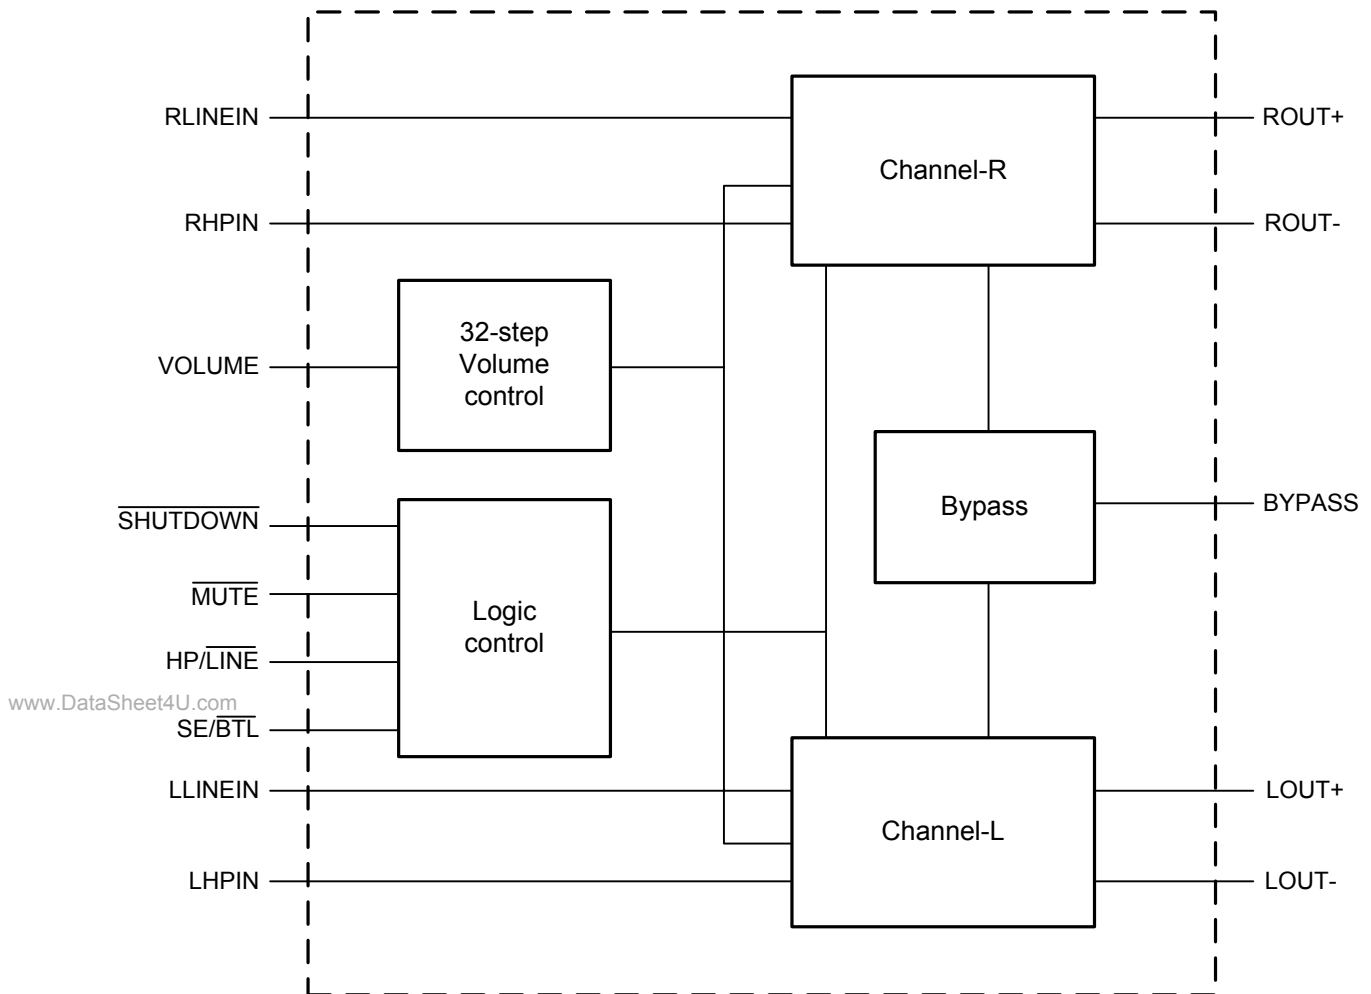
RLINEIN

Channel-R

ROUT+

RHPIN

ROUT-

32-step Volume control

VOLUME

Bypass

BYPASS

$\overline{\text{SHUTDOWN}}$

$\overline{\text{MUTE}}$

Logic control

HP/$\overline{\text{LINE}}$

www.DataSheet4U.com

SE/$\overline{\text{BTL}}$

LLINEIN

LOUT+

Channel-L

LHPIN

LOUT-